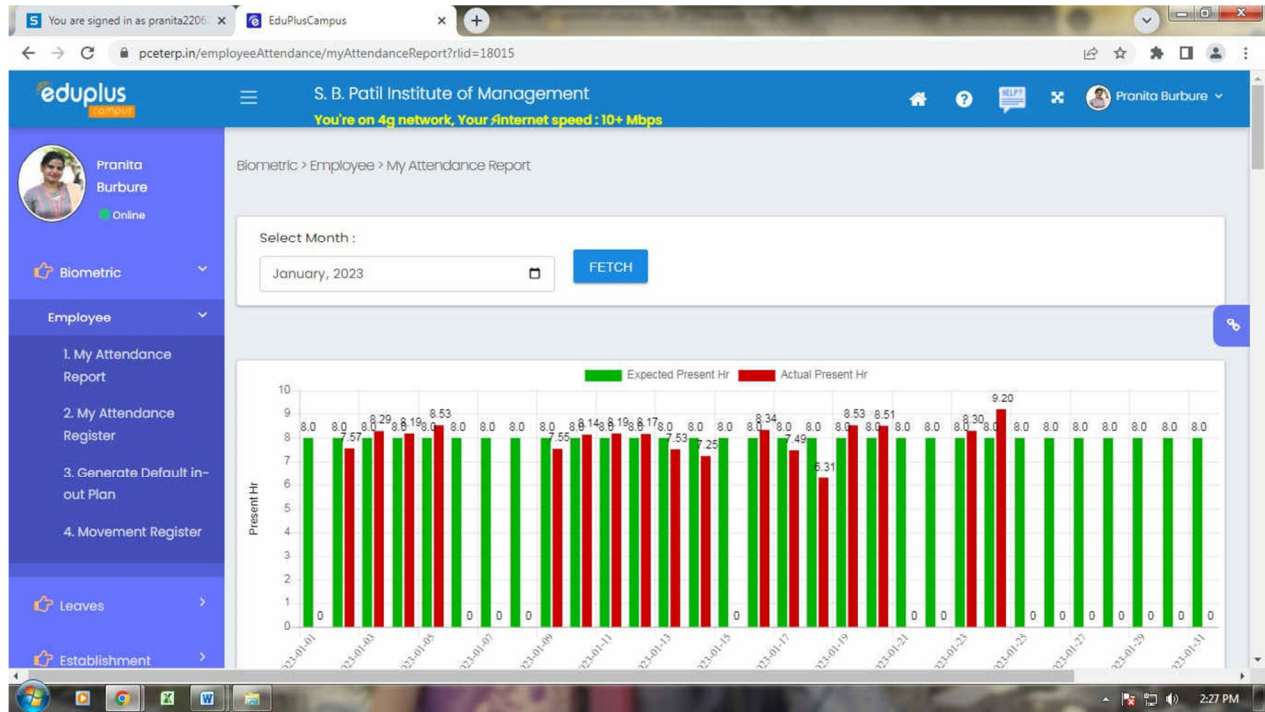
You are signed in as pranita2206 ×
EduPlusCampus ×
pceterp.in/employeeAttendance/myAttendanceReport?rlid=18015

eduplus campus
S. B. Patil Institute of Management
You're on 4g network, Your internet speed : 10+ Mbps
HELP!
Pranita Burbure

Pranita Burbure
Online

Biometric
Employee
1. My Attendance Report
2. My Attendance Register
3. Generate Default in-out Plan
4. Movement Register
Leaves
Establishment

Biometric > Employee > My Attendance Report

Select Month :
January, 2023
FETCH

Expected Present Hr
Actual Present Hr

Present Hr
10
9
8
7
6
5
4
3
2
1
0

8.0 0 8.0 7.57 8.0 8.29 8.0 8.19 8.0 8.53 8.0 0 8.0 0 8.0 0 8.0 7.55 8.0 8.14 8.0 8.19 8.0 8.17 8.0 7.53 8.0 7.25 8.0 0 8.0 8.34 8.0 7.49 8.0 6.31 8.0 8.53 8.0 8.51 8.0 0 8.0 0 8.0 8.30 8.0 9.20 8.0 0 8.0 0 8.0 0 8.0 0 8.0 0 8.0 0 8.0 0

2023-01-01 2023-01-03 2023-01-05 2023-01-07 2023-01-09 2023-01-11 2023-01-13 2023-01-15 2023-01-17 2023-01-19 2023-01-21 2023-01-23 2023-01-25 2023-01-27 2023-01-29 2023-01-31

2:27 PM